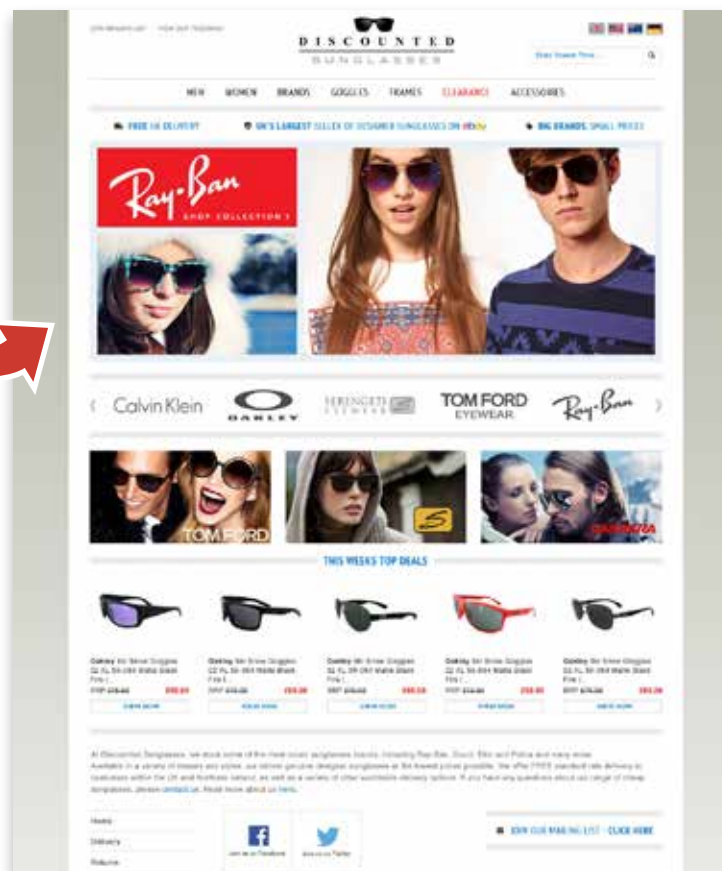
DISCOUNTED
SUNGLASSES

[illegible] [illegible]

Enter Search Term...

NEW WOMEN BRANDS GOGGLES FRAMES CLEARANCE ACCESSORIES

FREE UK DELIVERY UK'S LARGEST SELLER OF DESIGNER SUNGLASSES ON ebay BIG BRANDS, SMALL PRICES

Ray-Ban
SHOP COLLECTION

Calvin Klein OAKLEY SERENGETI EYEWEAR TOM FORD EYEWEAR Ray-Ban

TOM FORD

CARRERA

THIS WEEKS TOP DEALS

Oakley Mr Snow Goggles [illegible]
Oakley Mr Snow Goggles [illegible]
Oakley Mr Snow Goggles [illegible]
Oakley Mr Snow Goggles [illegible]
Oakley Mr Snow Goggles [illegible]

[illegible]

Home
Delivery
Returns

Join us on Facebook
Follow us on Twitter

JOIN OUR MAILING LIST - CLICK HERE